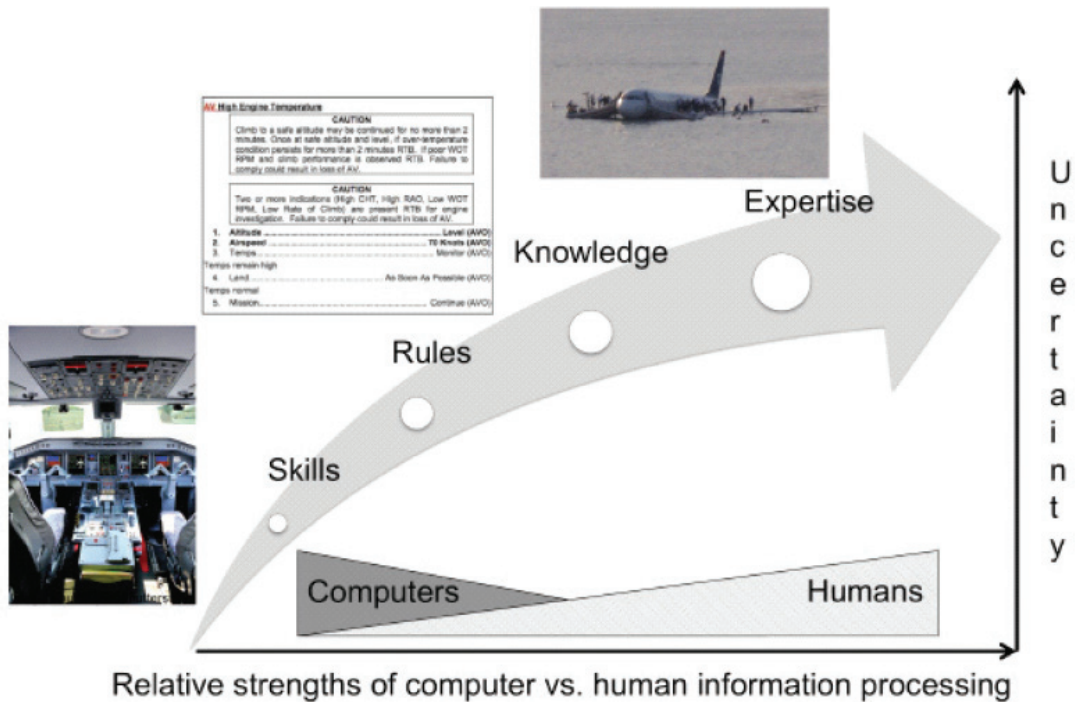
AV High Engine Temperature

CAUTION
Climb to a safe altitude may be continued for no more than 2 minutes. Once at safe altitude and level, if over-temperature condition persists for more than 2 minutes RTB. If poor WOT RPM and climb performance is observed RTB. Failure to comply could result in loss of AV.

CAUTION
Two or more indications (High CHT, High RAO, Low WOT RPM, Low Rate of Climb) are present RTB for engine investigation. Failure to comply could result in loss of AV.

1. Altitude .......................................... Level (AVO)
2. Airspeed ....................................... 70 Knots (AVO)
3. Temps ........................................... Monitor (AVO)
Temps remain high
4. Land ................................ As Soon As Possible (AVO)
Temps normal
5. Mission ........................................ Continue (AVO)

Expertise

Knowledge

Rules

Skills

U
n
c
e
r
t
a
i
n
t
y

Computers

Humans

Relative strengths of computer vs. human information processing